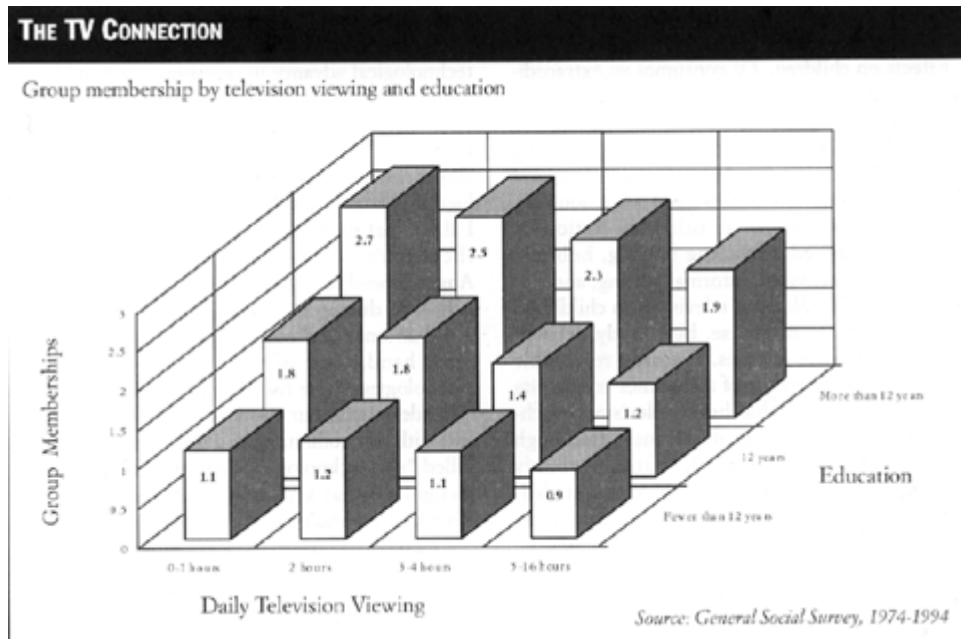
THE TV CONNECTION

Group membership by television viewing and education

Group Memberships

3
2.5
2
1.5
1
0.5
0

2.7
2.5
2.3
1.9
1.8
1.8
1.4
1.2
1.1
1.2
1.1
0.9

More than 12 years
12 years
Fewer than 12 years

Education

0-1 hours
2 hours
3-4 hours
5-16 hours

Daily Television Viewing

Source: General Social Survey, 1974-1994